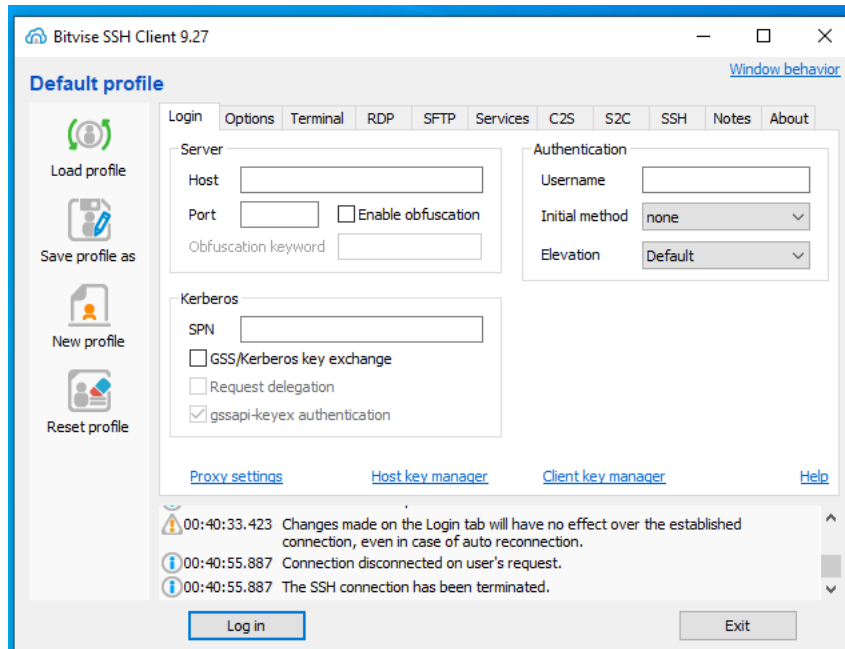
Bitvise SSH Client 9.27

Default profile

Window behavior

Load profile

Save profile as

New profile

Reset profile

| Login | Options | Terminal | RDP | SFTP | Services | C2S | S2C | SSH | Notes | About |
|---|---|---|---|---|---|---|---|---|---|---|

Server

Host

Port

Enable obfuscation

Obfuscation keyword

Authentication

Username

Initial method none

Elevation Default

Kerberos

SPN

GSS/Kerberos key exchange

Request delegation

gssapi-keyex authentication

Proxy settings

Host key manager

Client key manager

Help

00:40:33.423 Changes made on the Login tab will have no effect over the established connection, even in case of auto reconnection.

00:40:55.887 Connection disconnected on user's request.

00:40:55.887 The SSH connection has been terminated.

Log in

Exit